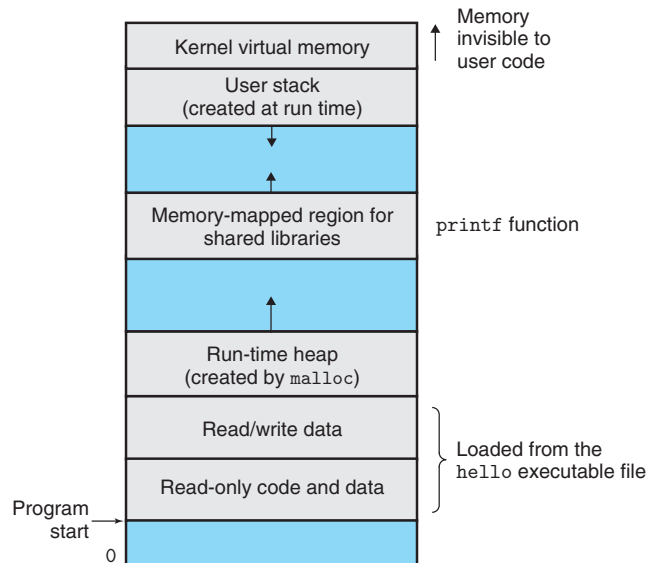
Kernel virtual memory

Memory invisible to user code

User stack (created at run time)

Memory-mapped region for shared libraries

printf function

Run-time heap (created by malloc)

Read/write data

Read-only code and data

Loaded from the hello executable file

Program start

0